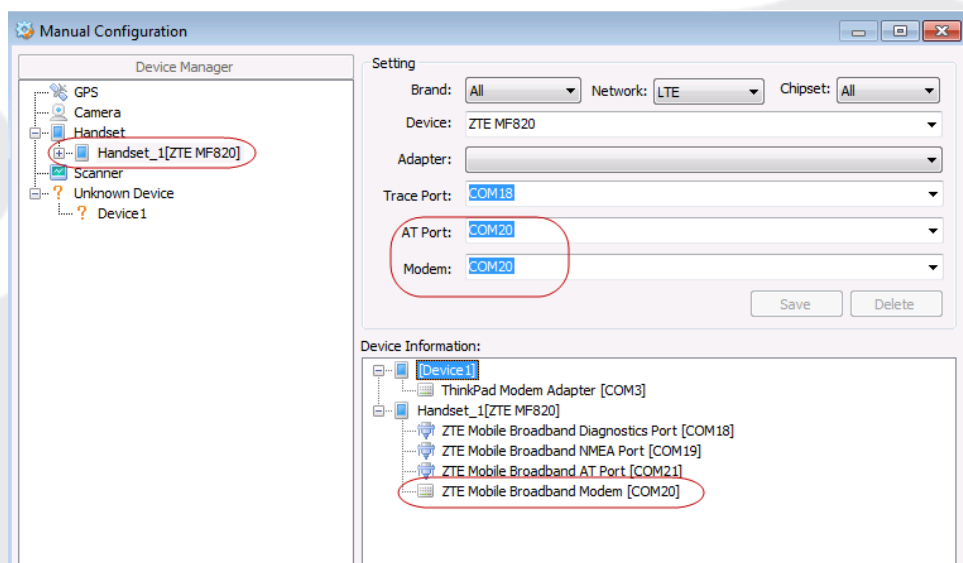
Manual Configuration

Device Manager

GPS
Camera
Handset
Handset_1[ZTE MF820]
Scanner
Unknown Device
Device1

Setting

Brand: All
Network: LTE
Chipset: All
Device: ZTE MF820
Adapter:
Trace Port: COM18
AT Port: COM20
Modem: COM20

Save
Delete

Device Information:

[Device1]
ThinkPad Modem Adapter [COM3]
Handset_1[ZTE MF820]
ZTE Mobile Broadband Diagnostics Port [COM18]
ZTE Mobile Broadband NMEA Port [COM19]
ZTE Mobile Broadband AT Port [COM21]
ZTE Mobile Broadband Modem [COM20]